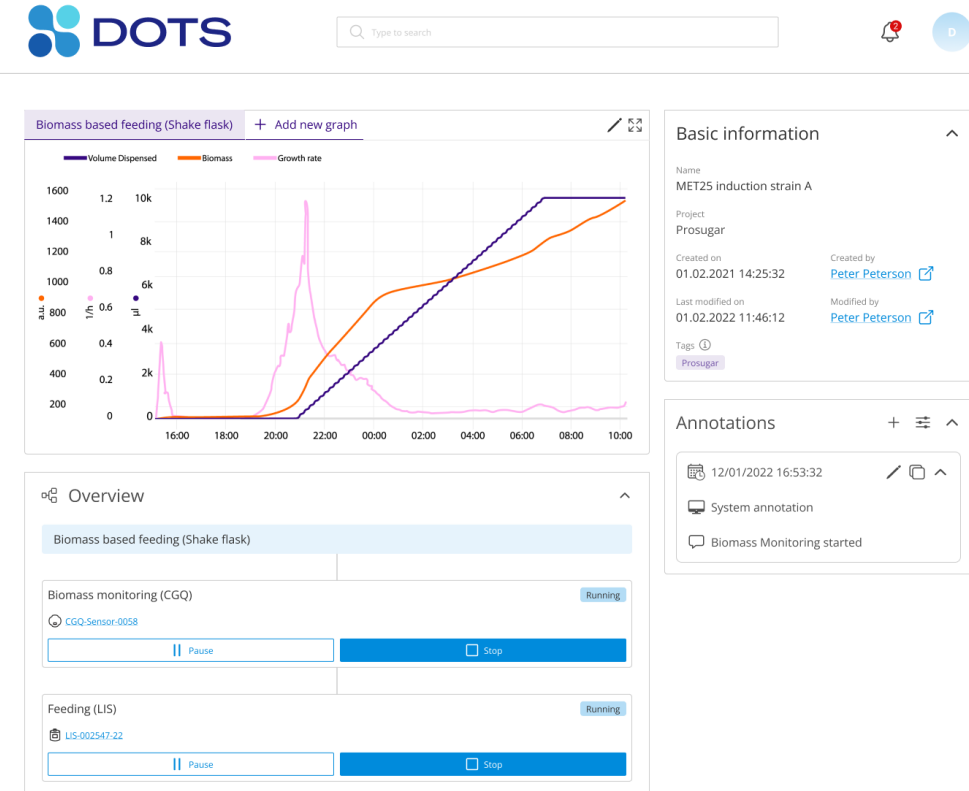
DOTS

Type to search

2

D

Biomass based feeding (Shake flask)

+ Add new graph

Volume Dispensed
Biomass
Growth rate

| a.u. | 1/h | µl |
|---|---|---|
| 1600 | 1.2 | 10k |
| 1400 | 1 | 8k |
| 1200 | 0.8 | 6k |
| 1000 | 0.6 | 4k |
| 800 | 0.4 | 2k |
| 600 | 0.2 | 0 |
| 400 | 0 | |
| 200 | | |

16:00 18:00 20:00 22:00 00:00 02:00 04:00 06:00 08:00 10:00

Basic information

Name
MET25 induction strain A

Project
Prosugar

Created on
01.02.2021 14:25:32

Created by
Peter Peterson

Last modified on
01.02.2022 11:46:12

Modified by
Peter Peterson

Tags
Prosugar

Annotations

12/01/2022 16:53:32

System annotation

Biomass Monitoring started

Overview

Biomass based feeding (Shake flask)

Biomass monitoring (CGQ)

Running

CGQ-Sensor-0058

Pause

Stop

Feeding (LIS)

Running

LIS-002547-22

Pause

Stop